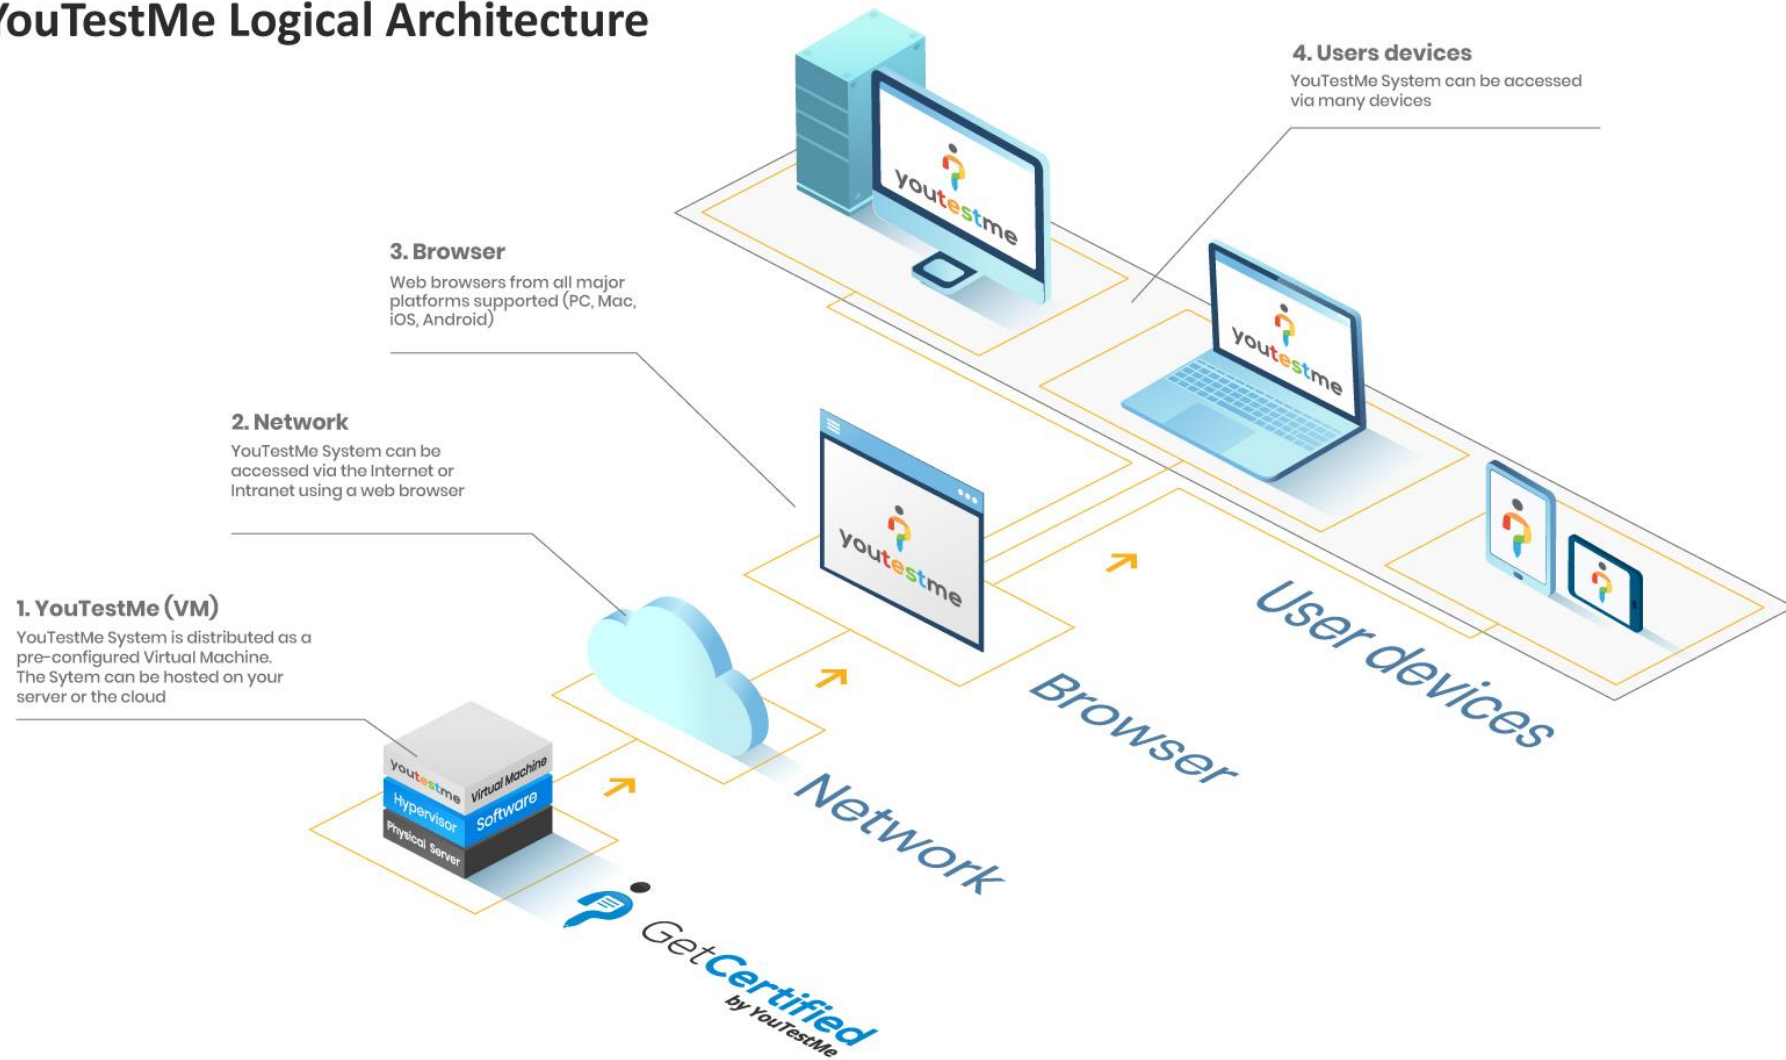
YouTestMe Logical Architecture

4. Users devices
YouTestMe System can be accessed via many devices

3. Browser
Web browsers from all major platforms supported (PC, Mac, iOS, Android)

2. Network
YouTestMe System can be accessed via the Internet or Intranet using a web browser

1. YouTestMe (VM)
YouTestMe System is distributed as a pre-configured Virtual Machine. The Sytem can be hosted on your server or the cloud

youtestme

youtestme

youtestme

youtestme Virtual Machine
Hypervisor Software
Physical Server

User devices

Browser

Network

GetCertified by YouTestMe